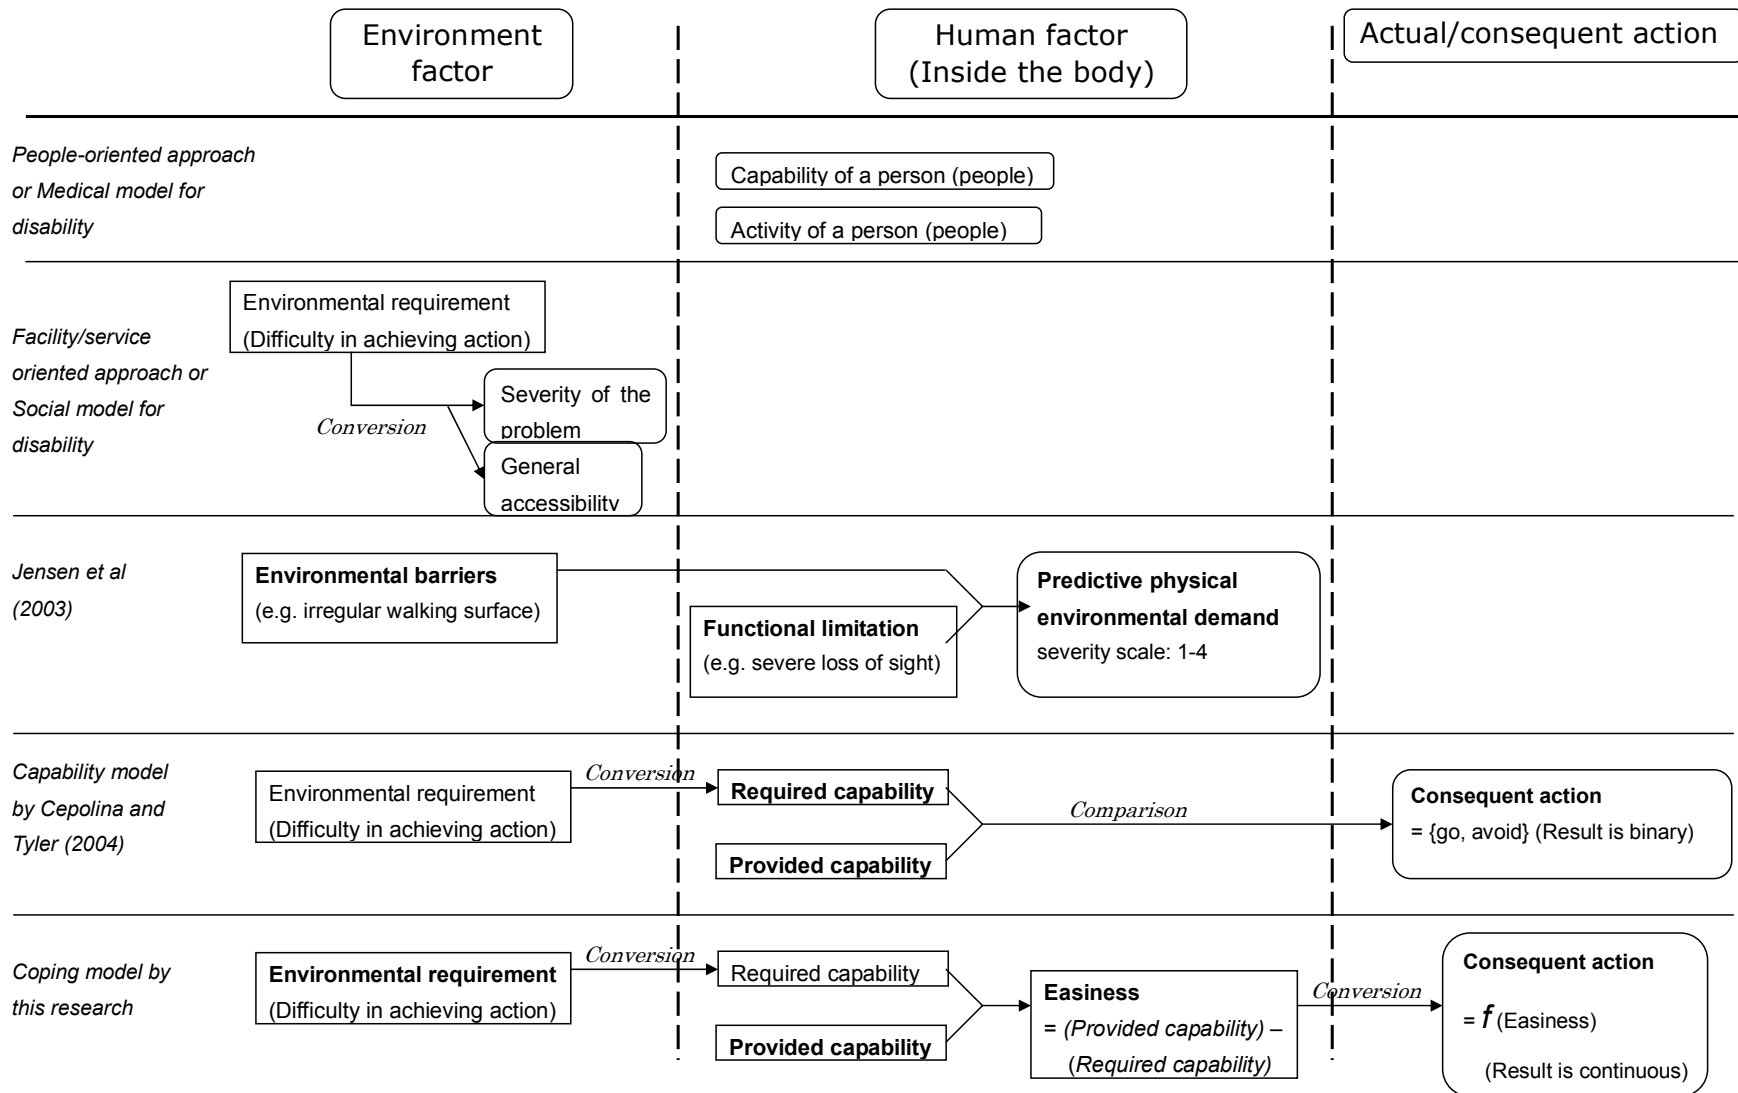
Environment factor

Human factor (Inside the body)

Actual/consequent action

People-oriented approach or Medical model for disability

Capability of a person (people)

Activity of a person (people)

Facility/service oriented approach or Social model for disability

Environmental requirement (Difficulty in achieving action)

Conversion

Severity of the problem

General accessibility

Jensen et al (2003)

Environmental barriers (e.g. irregular walking surface)

Functional limitation (e.g. severe loss of sight)

Predictive physical environmental demand severity scale: 1-4

Capability model by Cepolina and Tyler (2004)

Environmental requirement (Difficulty in achieving action)

Conversion

Required capability

Provided capability

Comparison

Consequent action = {go, avoid} (Result is binary)

Coping model by this research

Environmental requirement (Difficulty in achieving action)

Conversion

Required capability

Provided capability

Easiness = (Provided capability) – (Required capability)

Conversion

Consequent action = $f$ (Easiness) (Result is continuous)